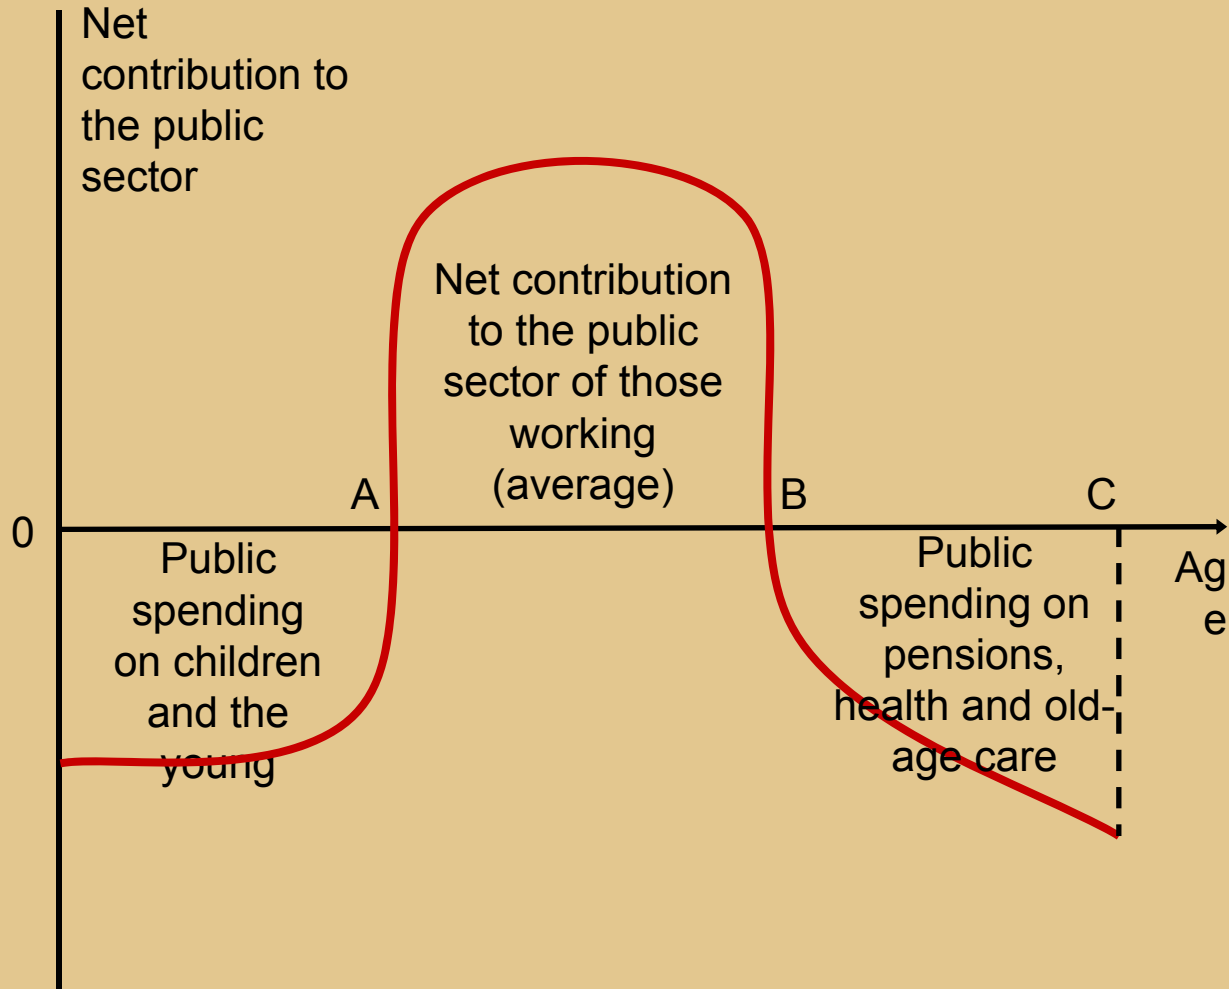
Net contribution to the public sector

Net contribution to the public sector of those working (average)

0

A

B

C

Age

Public spending on children and the young

Public spending on pensions, health and old-age care